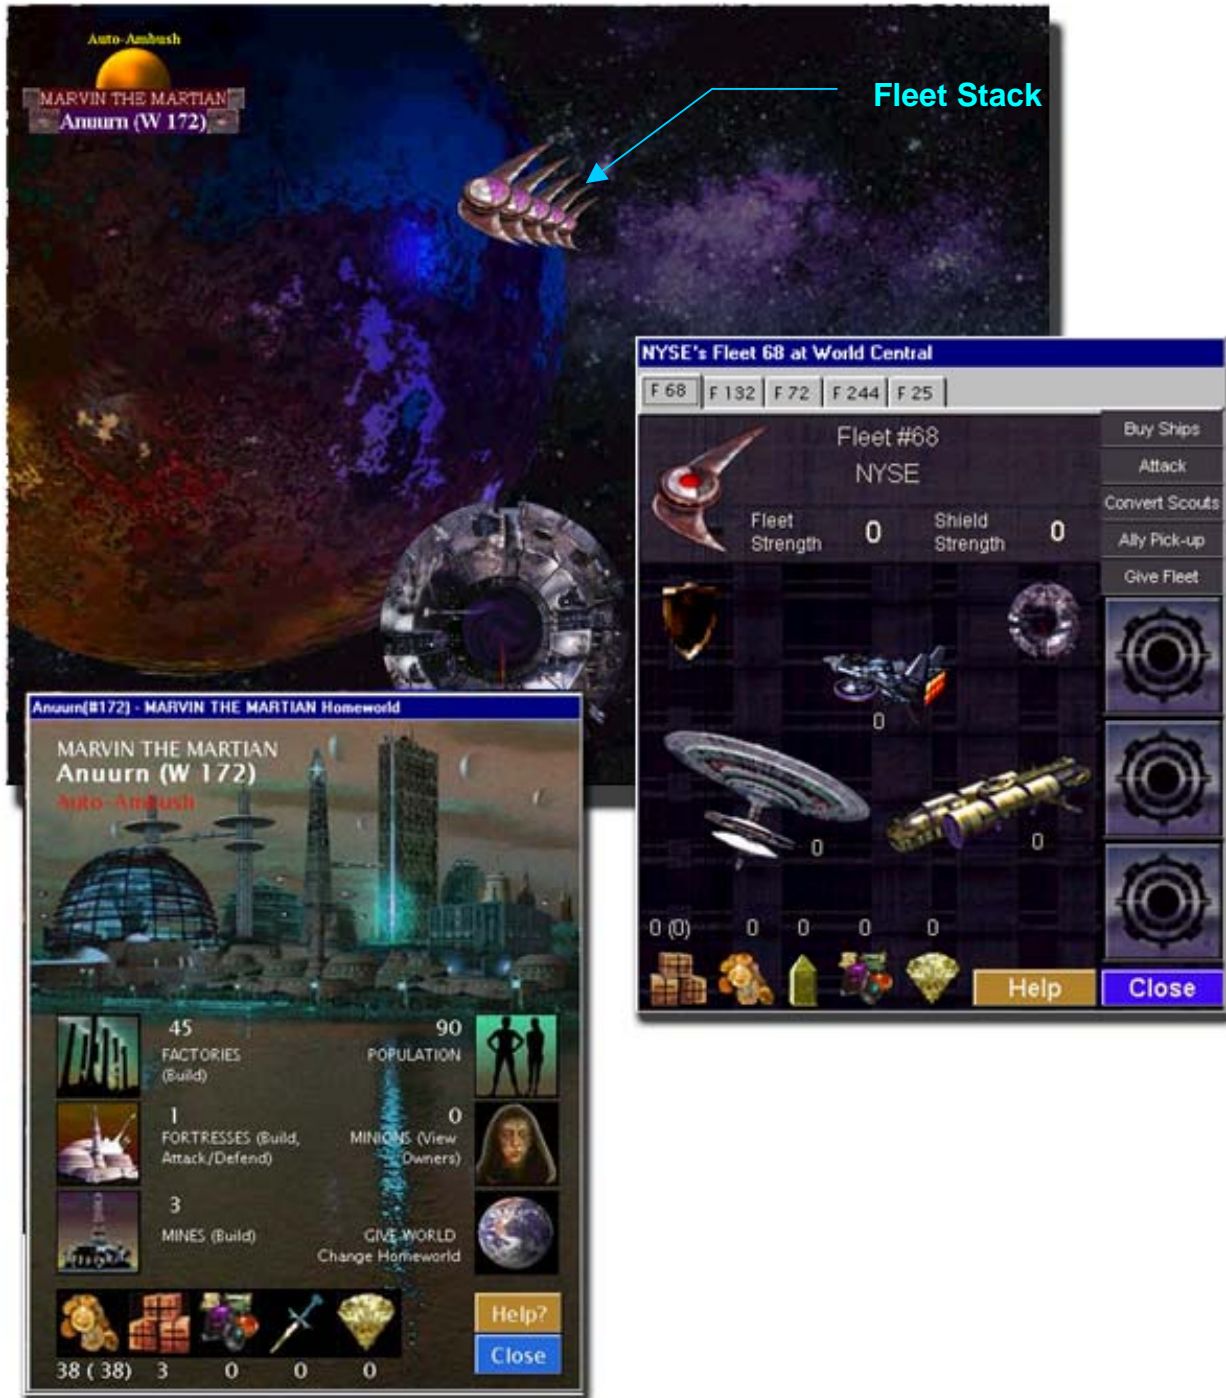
Auto-Ambush
MARVIN THE MARTIAN
Anuurn (W 172)

Fleet Stack

NYSE's Fleet 68 at World Central

F 68 | F 132 | F 72 | F 244 | F 25

Fleet #68
NYSE

Fleet Strength 0
Shield Strength 0

Buy Ships
Attack
Convert Scouts
Ally Pick-up
Give Fleet

0
0
0

0 (0) 0 0 0 0

Help
Close

Anuurn(#172) - MARVIN THE MARTIAN Homeworld

MARVIN THE MARTIAN
Anuurn (W 172)
Auto-Ambush

45
FACTORIES (Build)

90
POPULATION

1
FORTRESSES (Build, Attack/Defend)

0
MINIONS (View Owners)

3
MINES (Build)

GIVE WORLD
Change Homeworld

38 ( 38) 3 0 0 0

Help?
Close